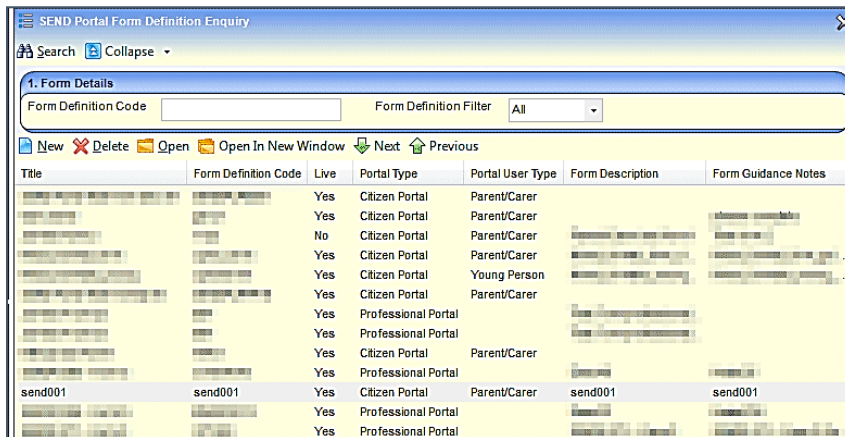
SEND Portal Form Definition Enquiry

Search Collapse

1. Form Details

Form Definition Code

Form Definition Filter All

New Delete Open Open In New Window Next Previous

| Title | Form Definition Code | Live | Portal Type | Portal User Type | Form Description | Form Guidance Notes |
|---|---|---|---|---|---|---|
| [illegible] | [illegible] | Yes | Citizen Portal | Parent/Carer | | |
| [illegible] | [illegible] | Yes | Citizen Portal | Parent/Carer | | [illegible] |
| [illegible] | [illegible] | No | Citizen Portal | Parent/Carer | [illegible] | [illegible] |
| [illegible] | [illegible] | Yes | Citizen Portal | Parent/Carer | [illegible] | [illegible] |
| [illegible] | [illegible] | Yes | Citizen Portal | Young Person | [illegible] | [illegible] |
| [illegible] | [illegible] | Yes | Citizen Portal | Parent/Carer | | |
| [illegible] | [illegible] | Yes | Professional Portal | | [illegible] | |
| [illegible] | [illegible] | Yes | Professional Portal | | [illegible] | |
| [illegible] | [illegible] | Yes | Citizen Portal | Parent/Carer | | |
| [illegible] | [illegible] | Yes | Professional Portal | | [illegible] | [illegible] |
| send001 | send001 | Yes | Citizen Portal | Parent/Carer | send001 | send001 |
| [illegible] | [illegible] | Yes | Professional Portal | | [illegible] | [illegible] |
| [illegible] | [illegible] | Yes | Professional Portal | | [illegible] | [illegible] |